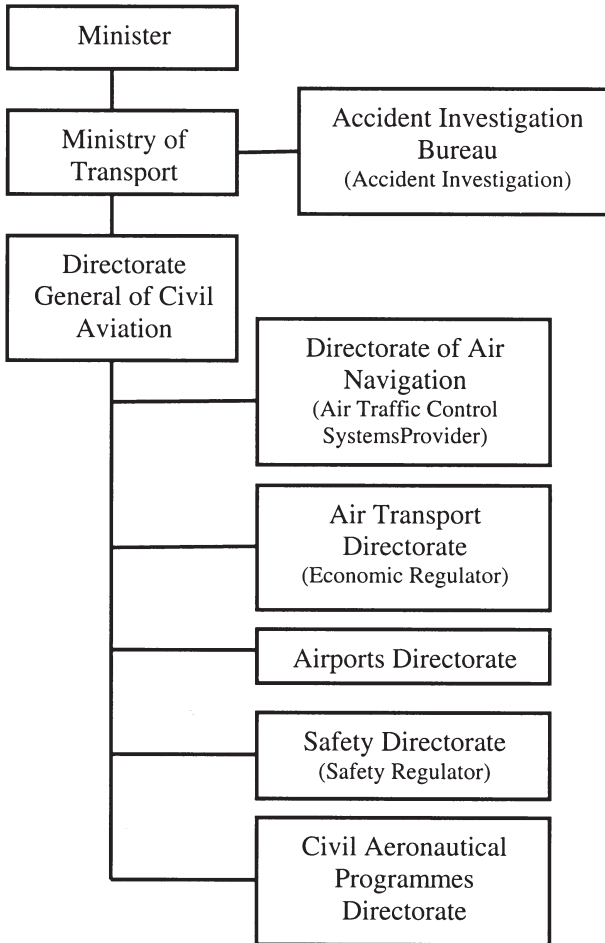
Minister

Ministry of Transport

Accident Investigation Bureau
(Accident Investigation)

Directorate General of Civil Aviation

Directorate of Air Navigation
(Air Traffic Control SystemsProvider)

Air Transport Directorate
(Economic Regulator)

Airports Directorate

Safety Directorate
(Safety Regulator)

Civil Aeronautical Programmes Directorate